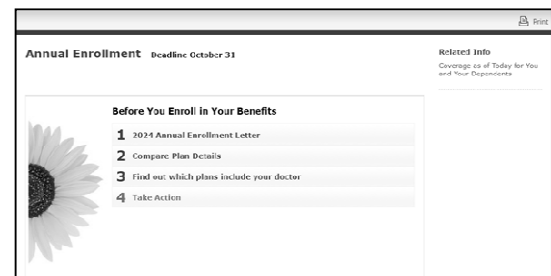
Print

Annual Enrollment Deadline October 31

Related Info

Coverage as of Today for You and Your Dependents

Before You Enroll in Your Benefits

1 2024 Annual Enrollment Letter

2 Compare Plan Details

3 Find out which plans include your doctor

4 Take Action